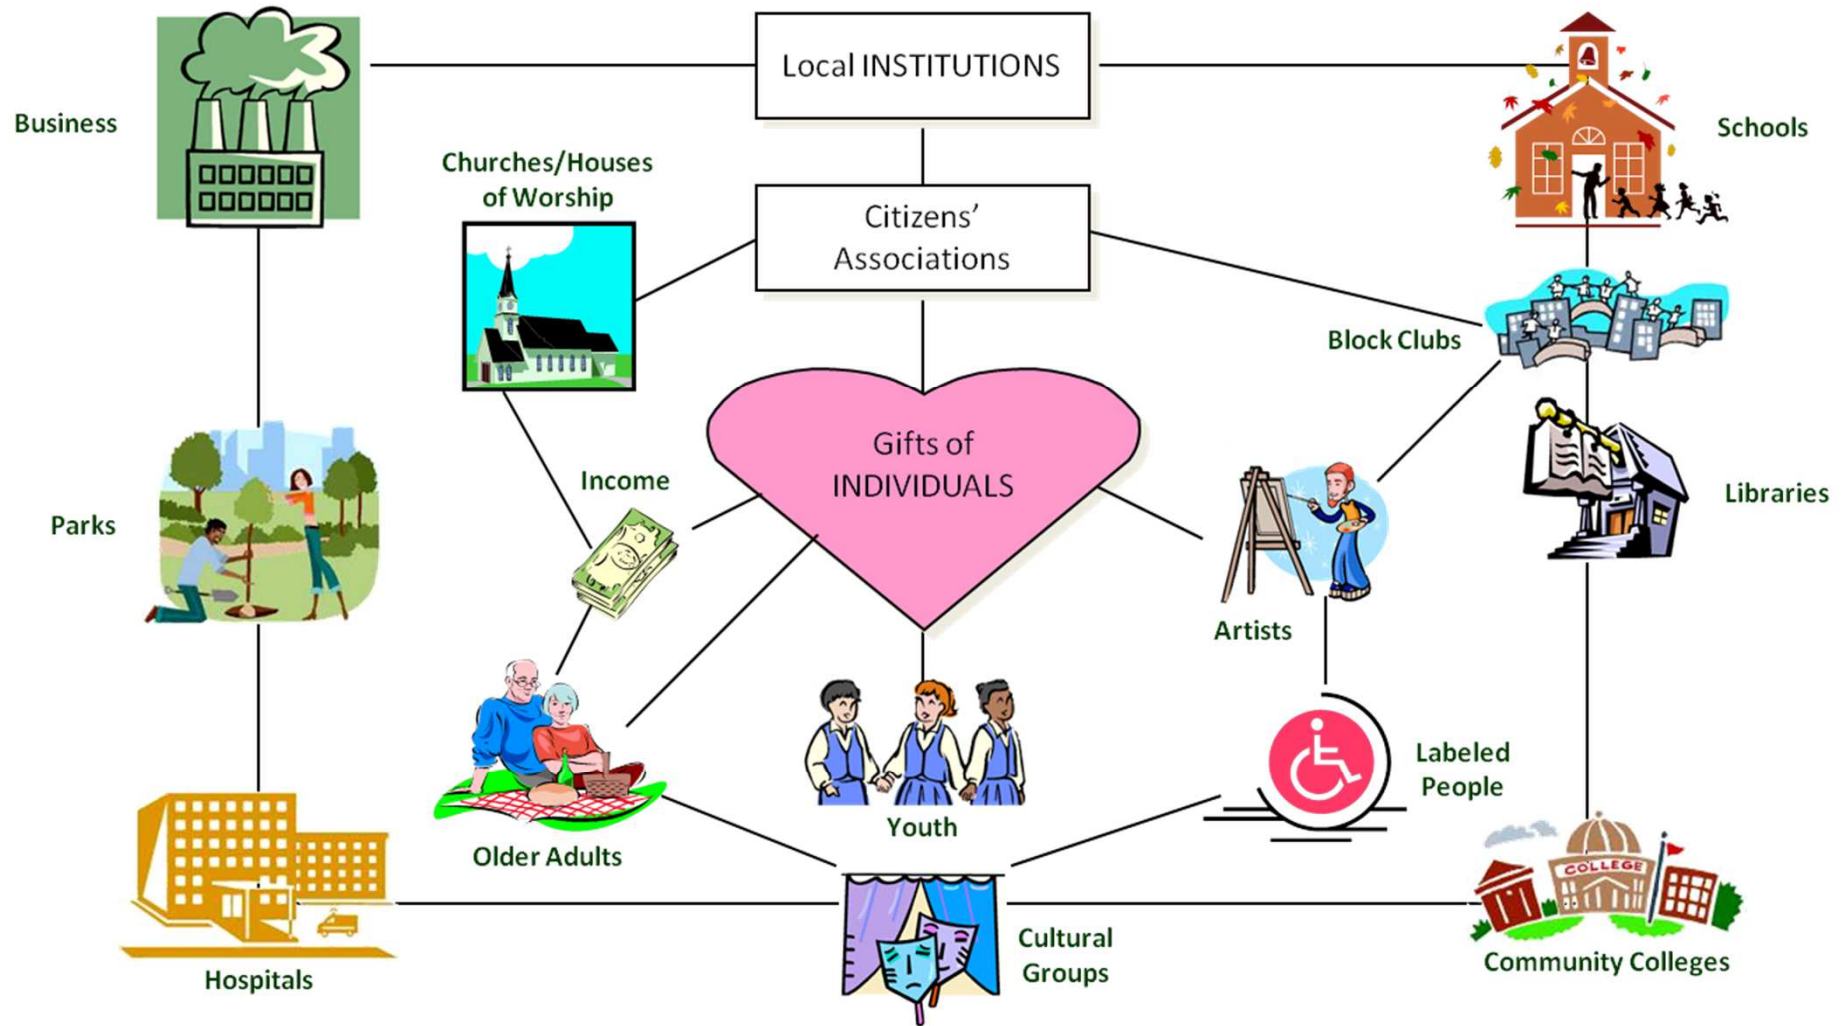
Local INSTITUTIONS

Business

Schools

Churches/Houses of Worship

Citizens' Associations

Block Clubs

Gifts of INDIVIDUALS

Income

Parks

Libraries

Artists

Labeled People

Older Adults

Youth

Hospitals

Cultural Groups

COLLEGE

Community Colleges